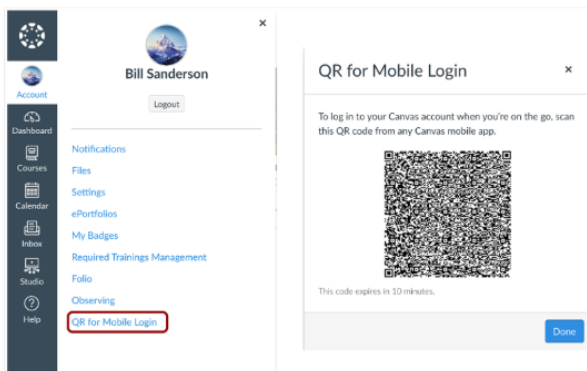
Account
Dashboard
Courses
Calendar
Inbox
Studio
Help

×
Bill Sanderson
Logout

Notifications
Files
Settings
ePortfolios
My Badges
Required Trainings Management
Folio
Observing
QR for Mobile Login

QR for Mobile Login
×
To log in to your Canvas account when you're on the go, scan this QR code from any Canvas mobile app.

This code expires in 10 minutes.

Done